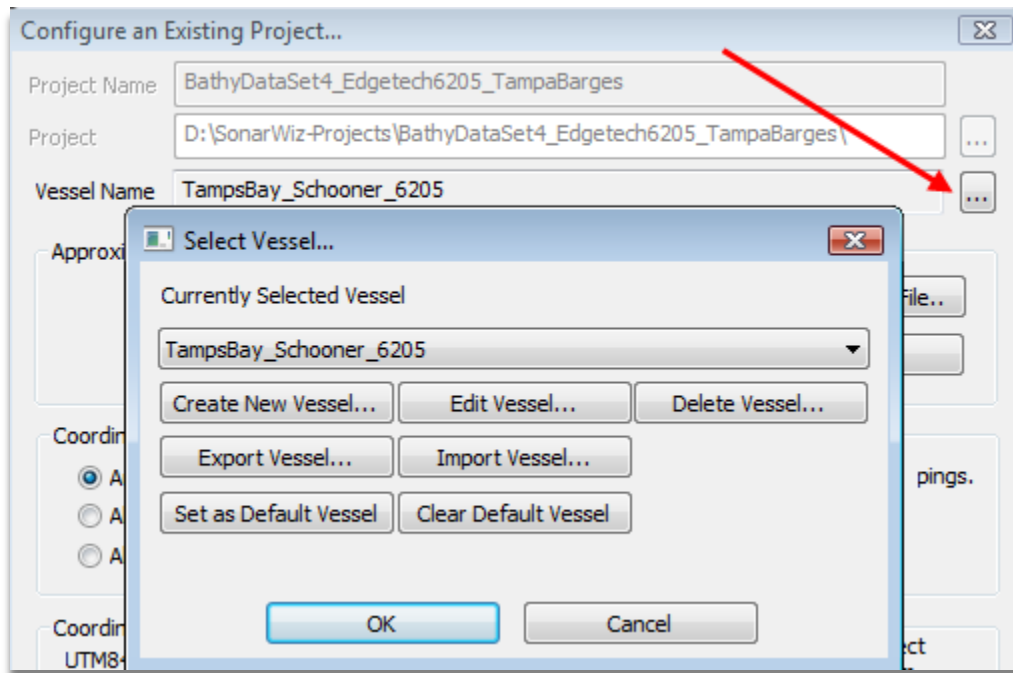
Configure an Existing Project...

Project Name BathyDataSet4_Edgetech6205_TampaBarges

Project D:\SonarWiz-Projects\BathyDataSet4_Edgetech6205_TampaBarges\ ...

Vessel Name TampsBay_Schooner_6205 ...

Approxi

File..

Coordin

A

A

A

pings.

Coordin

UTM8

ect

Select Vessel...

Currently Selected Vessel

TampsBay_Schooner_6205

Create New Vessel... Edit Vessel... Delete Vessel...

Export Vessel... Import Vessel...

Set as Default Vessel Clear Default Vessel

OK Cancel